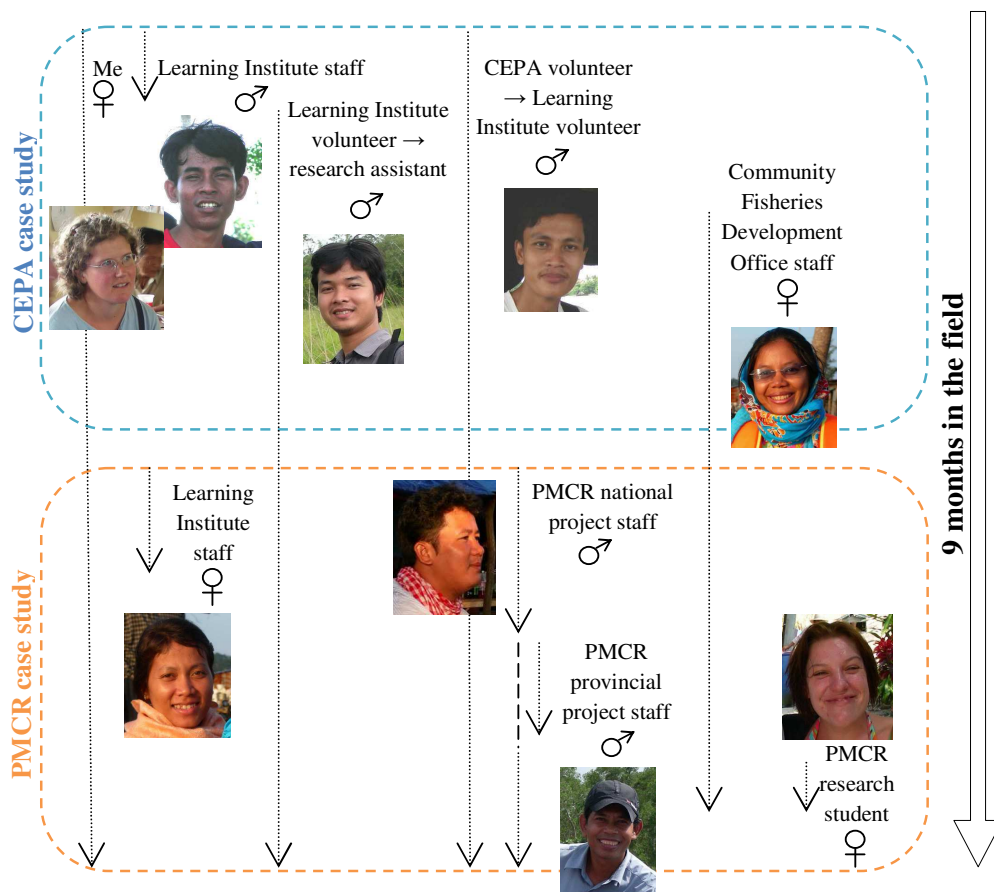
CEPA case study

Me
♀

Learning Institute staff
♂

Learning Institute volunteer → research assistant
♂

CEPA volunteer → Learning Institute volunteer
♂

Community Fisheries Development Office staff
♀

9 months in the field

PMCR case study

Learning Institute staff
♀

PMCR national project staff
♂

PMCR provincial project staff
♂

PMCR research student
♀